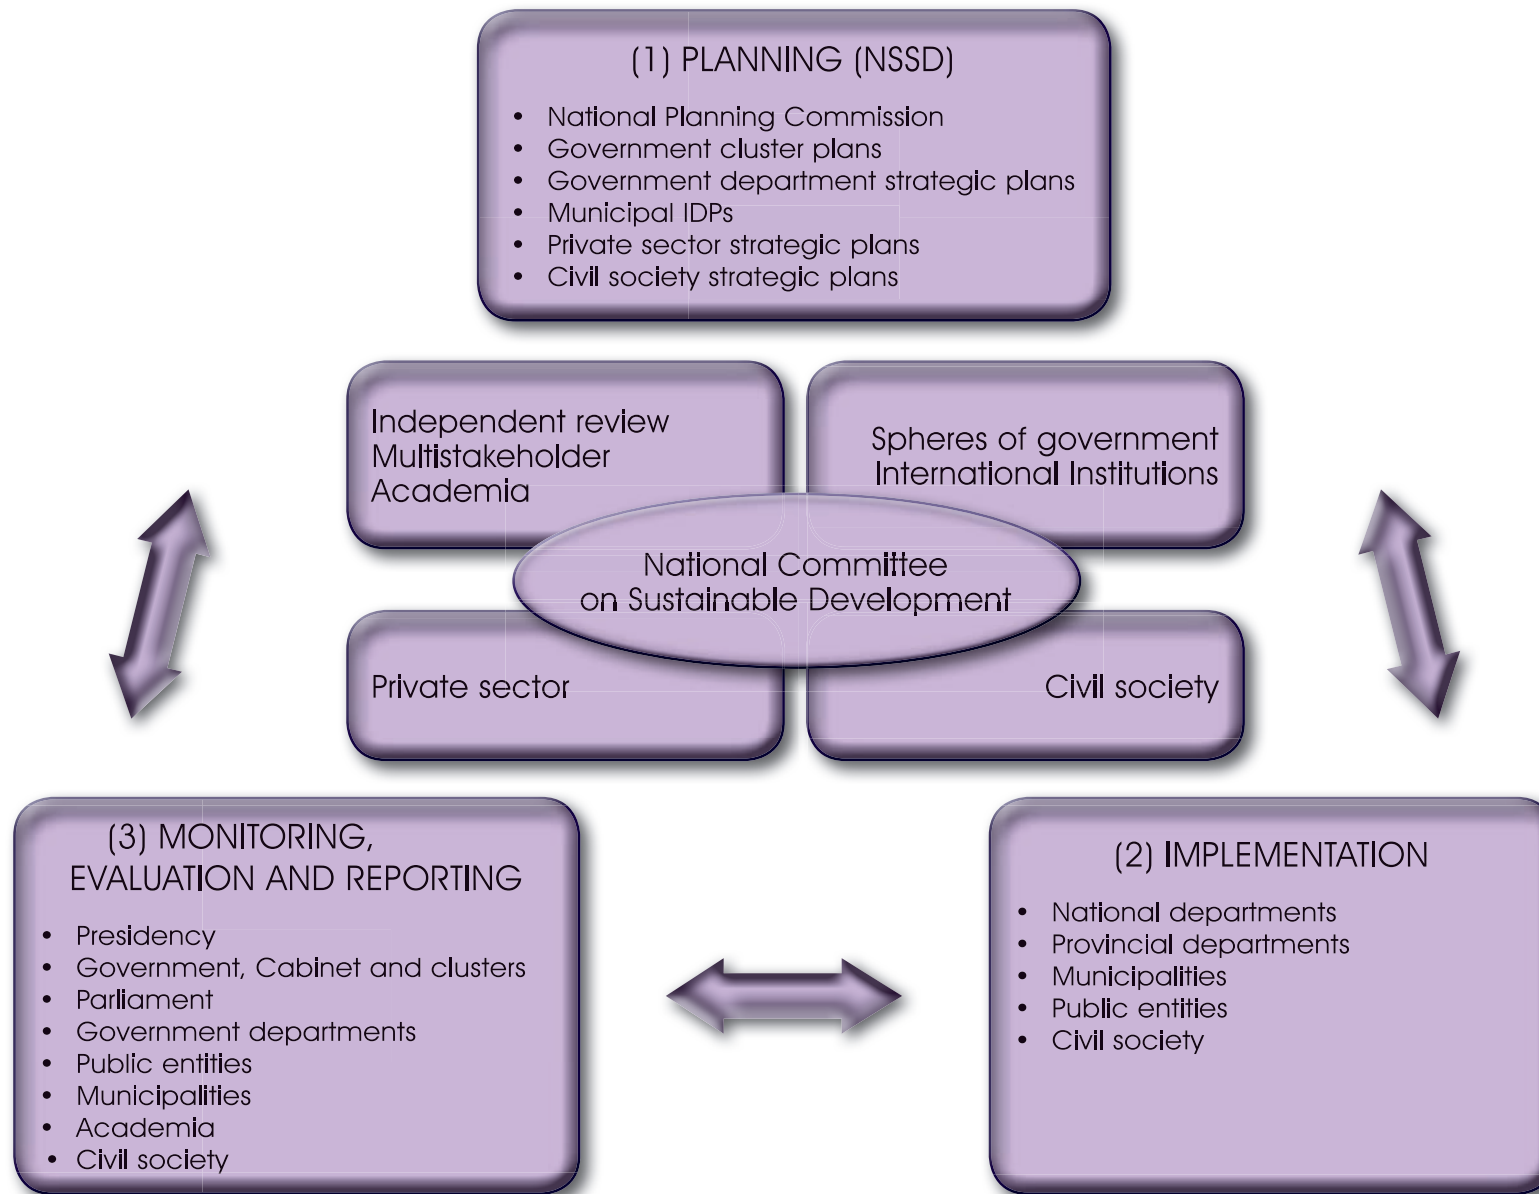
(1) PLANNING (NSSD)

- National Planning Commission
- Government cluster plans
- Government department strategic plans
- Municipal IDPs
- Private sector strategic plans
- Civil society strategic plans

Independent review
Multistakeholder
Academia

Spheres of government
International Institutions

National Committee on Sustainable Development

Private sector

Civil society

(3) MONITORING, EVALUATION AND REPORTING

- Presidency
- Government, Cabinet and clusters
- Parliament
- Government departments
- Public entities
- Municipalities
- Academia
- Civil society

(2) IMPLEMENTATION

- National departments
- Provincial departments
- Municipalities
- Public entities
- Civil society